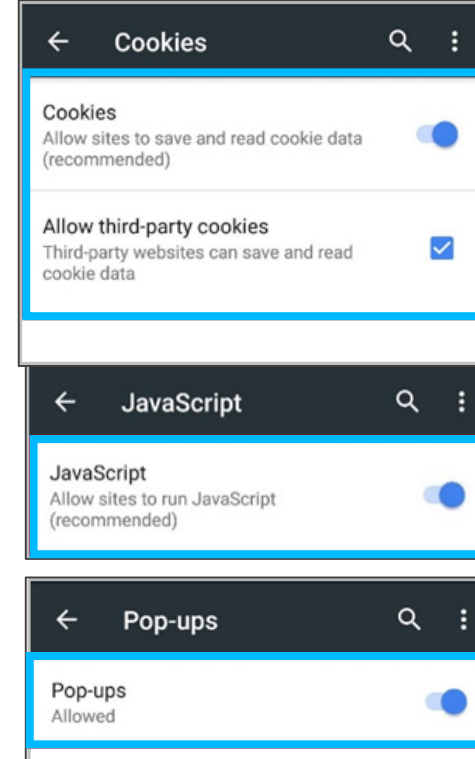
Cookies

Cookies
Allow sites to save and read cookie data (recommended)

Allow third-party cookies
Third-party websites can save and read cookie data

JavaScript

JavaScript
Allow sites to run JavaScript (recommended)

Pop-ups

Pop-ups
Allowed